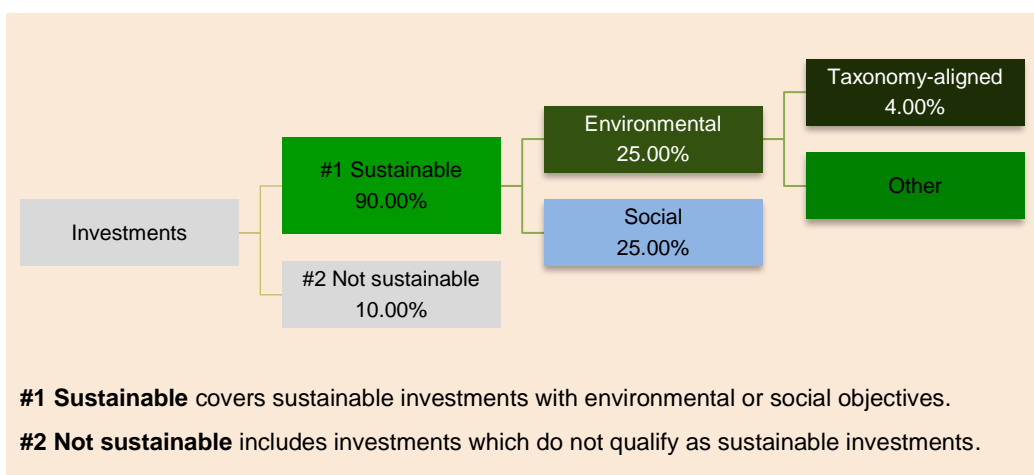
Investments

#1 Sustainable
90.00%

#2 Not sustainable
10.00%

Environmental
25.00%

Social
25.00%

Taxonomy-aligned
4.00%

Other

**#1 Sustainable** covers sustainable investments with environmental or social objectives.

**#2 Not sustainable** includes investments which do not qualify as sustainable investments.